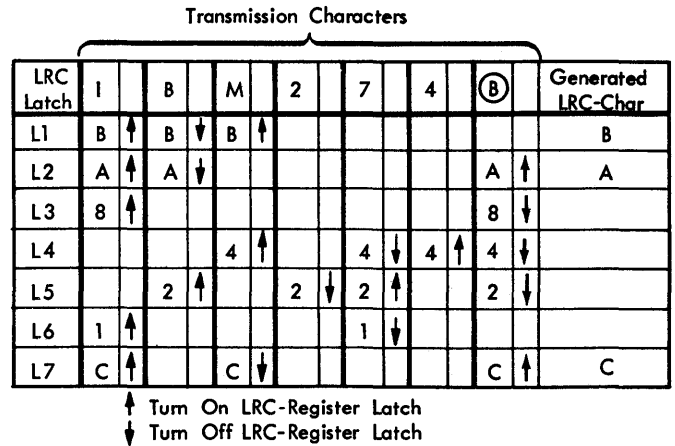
Transmission Characters

| LRC Latch | I | | B | | M | | 2 | | 7 | | 4 | | Ⓑ | | Generated LRC-Char |
|---|---|---|---|---|---|---|---|---|---|---|---|---|---|---|---|
| L1 | B | ↑ | B | ↓ | B | ↑ | | | | | | | | | B |
| L2 | A | ↑ | A | ↓ | | | | | | | | | A | ↑ | A |
| L3 | 8 | ↑ | | | | | | | | | | | 8 | ↓ | |
| L4 | | | | | 4 | ↑ | | | 4 | ↓ | 4 | ↑ | 4 | ↓ | |
| L5 | | | 2 | ↑ | | | 2 | ↓ | 2 | ↑ | | | 2 | ↓ | |
| L6 | 1 | ↑ | | | | | | | 1 | ↓ | | | | | |
| L7 | C | ↑ | | | C | ↓ | | | | | | | C | ↑ | C |

↑ Turn On LRC-Register Latch
↓ Turn Off LRC-Register Latch